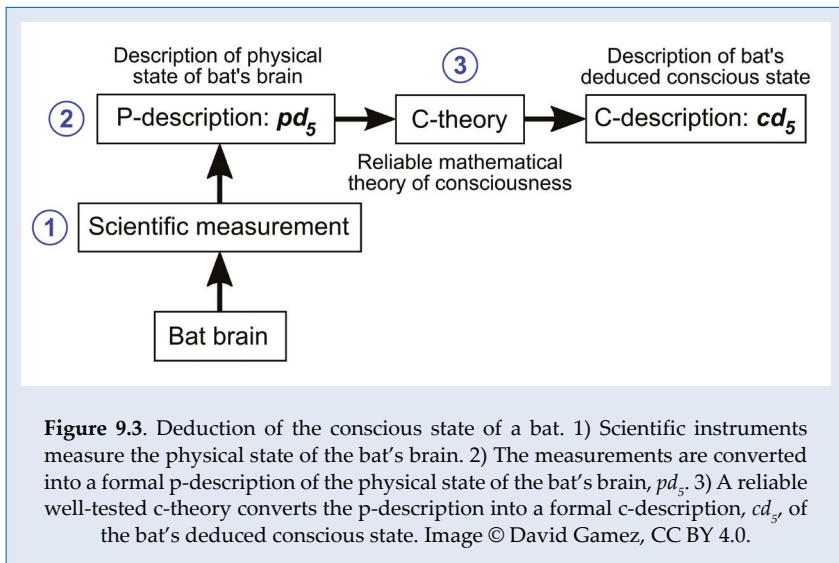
Description of physical state of bat's brain

Description of bat's deduced conscious state

3

2

P-description: $pd_5$

C-theory

C-description: $cd_5$

Reliable mathematical theory of consciousness

1

Scientific measurement

Bat brain

**Figure 9.3**. Deduction of the conscious state of a bat. 1) Scientific instruments measure the physical state of the bat's brain. 2) The measurements are converted into a formal p-description of the physical state of the bat's brain, $pd_5$. 3) A reliable well-tested c-theory converts the p-description into a formal c-description, $cd_5$, of the bat's deduced conscious state. Image © David Gamez, CC BY 4.0.